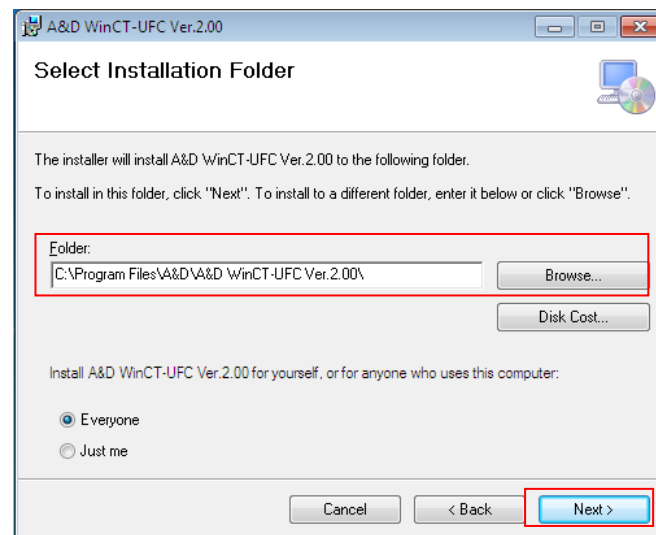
A&D WinCT-UFC Ver.2.00

Select Installation Folder

The installer will install A&D WinCT-UFC Ver.2.00 to the following folder.

To install in this folder, click "Next". To install to a different folder, enter it below or click "Browse".

Folder:
C:\Program Files\A&D\A&D WinCT-UFC Ver.2.00\
Browse...
Disk Cost...

Install A&D WinCT-UFC Ver.2.00 for yourself, or for anyone who uses this computer:

Everyone
Just me

Cancel
< Back
Next >